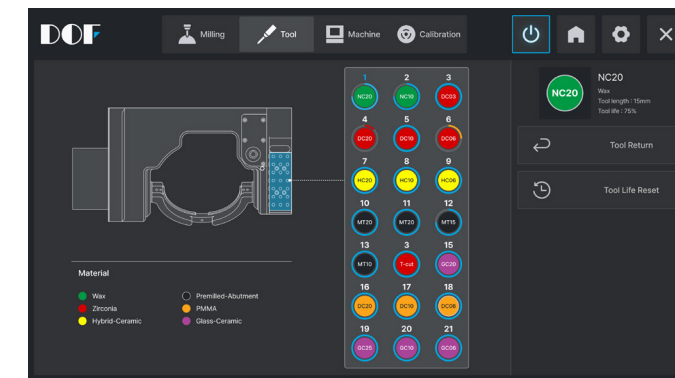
DOF

Milling
Tool
Machine
Calibration

| 1 | 2 | 3 |
|---|---|---|
| NC20 | NC10 | DC03 |
| 4 | 5 | 6 |
| DC20 | DC10 | DC06 |
| 7 | 8 | 9 |
| HC20 | HC10 | HC06 |
| 10 | 11 | 12 |
| MT20 | MT20 | MT15 |
| 13 | 3 | 15 |
| MT10 | T-cut | GC20 |
| 16 | 17 | 18 |
| DC20 | DC10 | DC06 |
| 19 | 20 | 21 |
| GC25 | GC10 | GC06 |

NC20
NC20
Wax
Tool length : 15mm
Tool life : 75%

Tool Return

Tool Life Reset

Material
Wax
Zirconia
Hybrid-Ceramic
Premilled-Abutment
PMMA
Glass-Ceramic